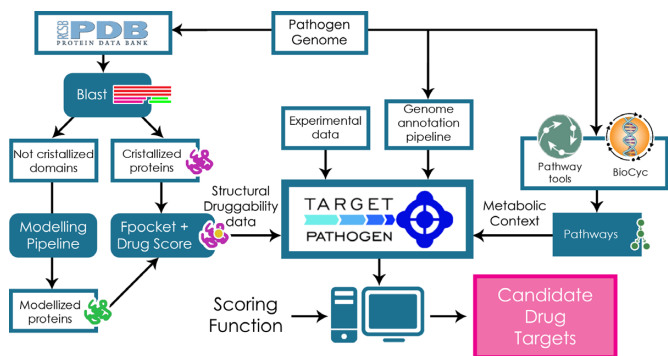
RCSB PDB
PROTEIN DATA BANK

Pathogen Genome

Blast

Not cristalized domains

Cristallized proteins

Experimental data

Genome annotation pipeline

Pathway tools

BioCyc

Modelling Pipeline

Fpocket + Drug Score

Structural Druggability data

TARGET PATHOGEN

Metabolic Context

Pathways

Modellized proteins

Scoring Function

Candidate Drug Targets